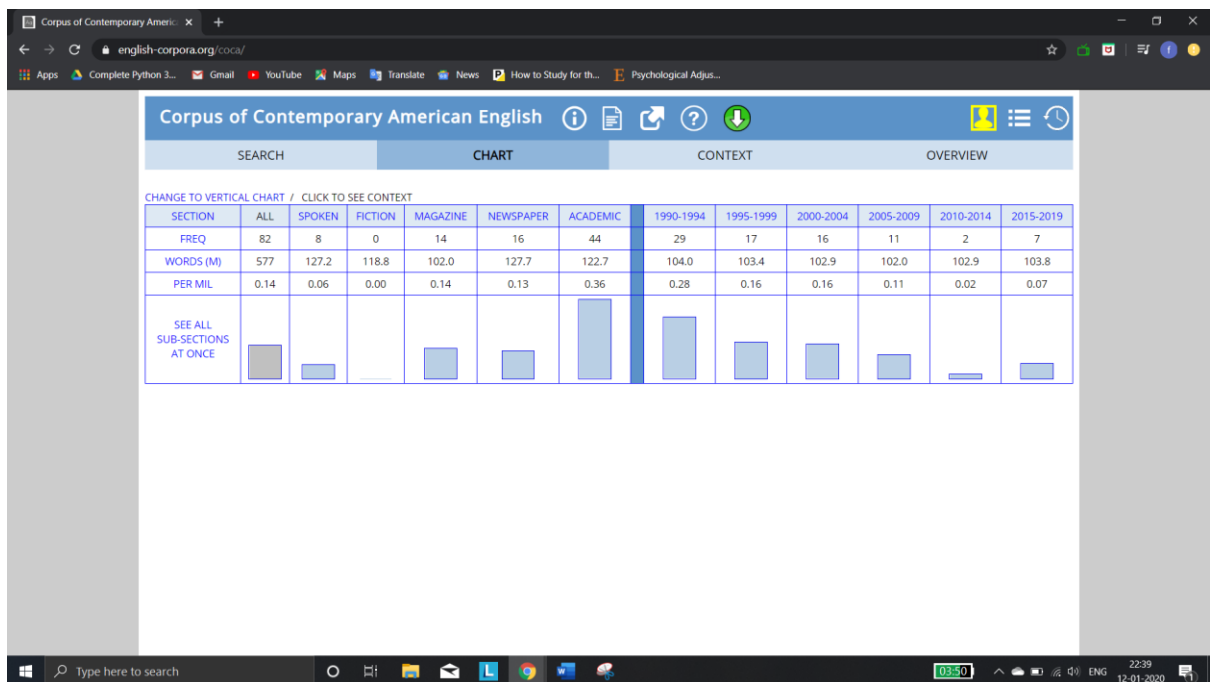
Corpus of Contemporary Americ ×  +

english-corpora.org/coca/

Apps  Complete Python 3...  Gmail  YouTube  Maps  Translate  News  How to Study for th...  Psychological Adjus...

Corpus of Contemporary American English

SEARCH  CHART  CONTEXT  OVERVIEW

CHANGE TO VERTICAL CHART / CLICK TO SEE CONTEXT

| SECTION | ALL | SPOKEN | FICTION | MAGAZINE | NEWSPAPER | ACADEMIC | 1990-1994 | 1995-1999 | 2000-2004 | 2005-2009 | 2010-2014 | 2015-2019 |
|---|---|---|---|---|---|---|---|---|---|---|---|---|
| FREQ | 82 | 8 | 0 | 14 | 16 | 44 | 29 | 17 | 16 | 11 | 2 | 7 |
| WORDS (M) | 577 | 127.2 | 118.8 | 102.0 | 127.7 | 122.7 | 104.0 | 103.4 | 102.9 | 102.0 | 102.9 | 103.8 |
| PER MIL | 0.14 | 0.06 | 0.00 | 0.14 | 0.13 | 0.36 | 0.28 | 0.16 | 0.16 | 0.11 | 0.02 | 0.07 |
| SEE ALL SUB-SECTIONS AT ONCE | | | | | | | | | | | | |

Type here to search

03:50  ENG  22:39  12-01-2020